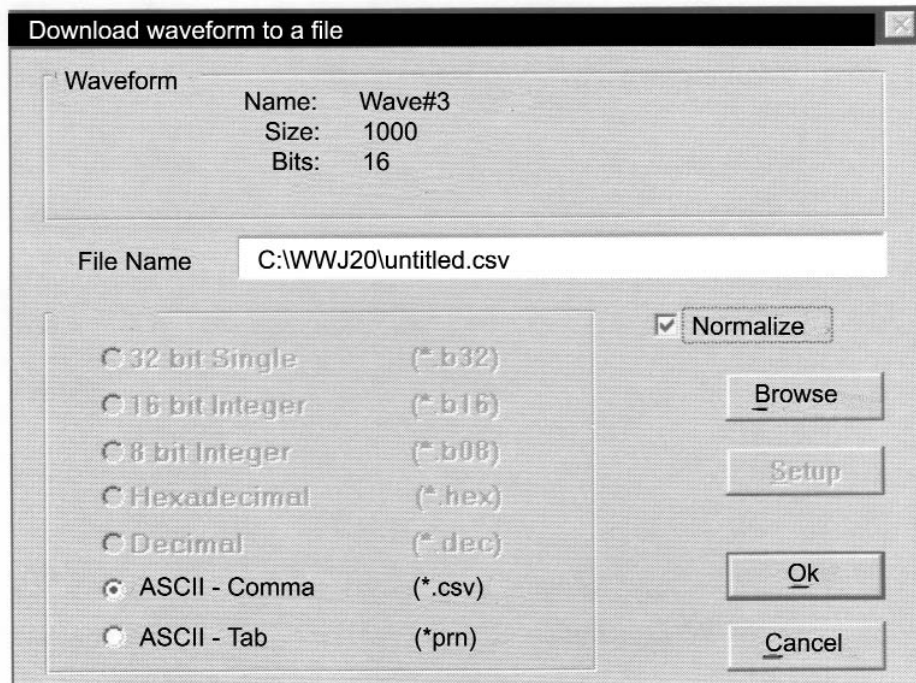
Download waveform to a file

Waveform
Name: Wave#3
Size: 1000
Bits: 16

File Name C:\WWJ20\untitled.csv

Normalize

32 bit Single (*.b32)
16 bit Integer (*.b16)
8 bit Integer (*.b08)
Hexadecimal (*.hex)
Decimal (*.dec)
ASCII - Comma (*.csv)
ASCII - Tab (*prn)

Browse
Setup
Ok
Cancel